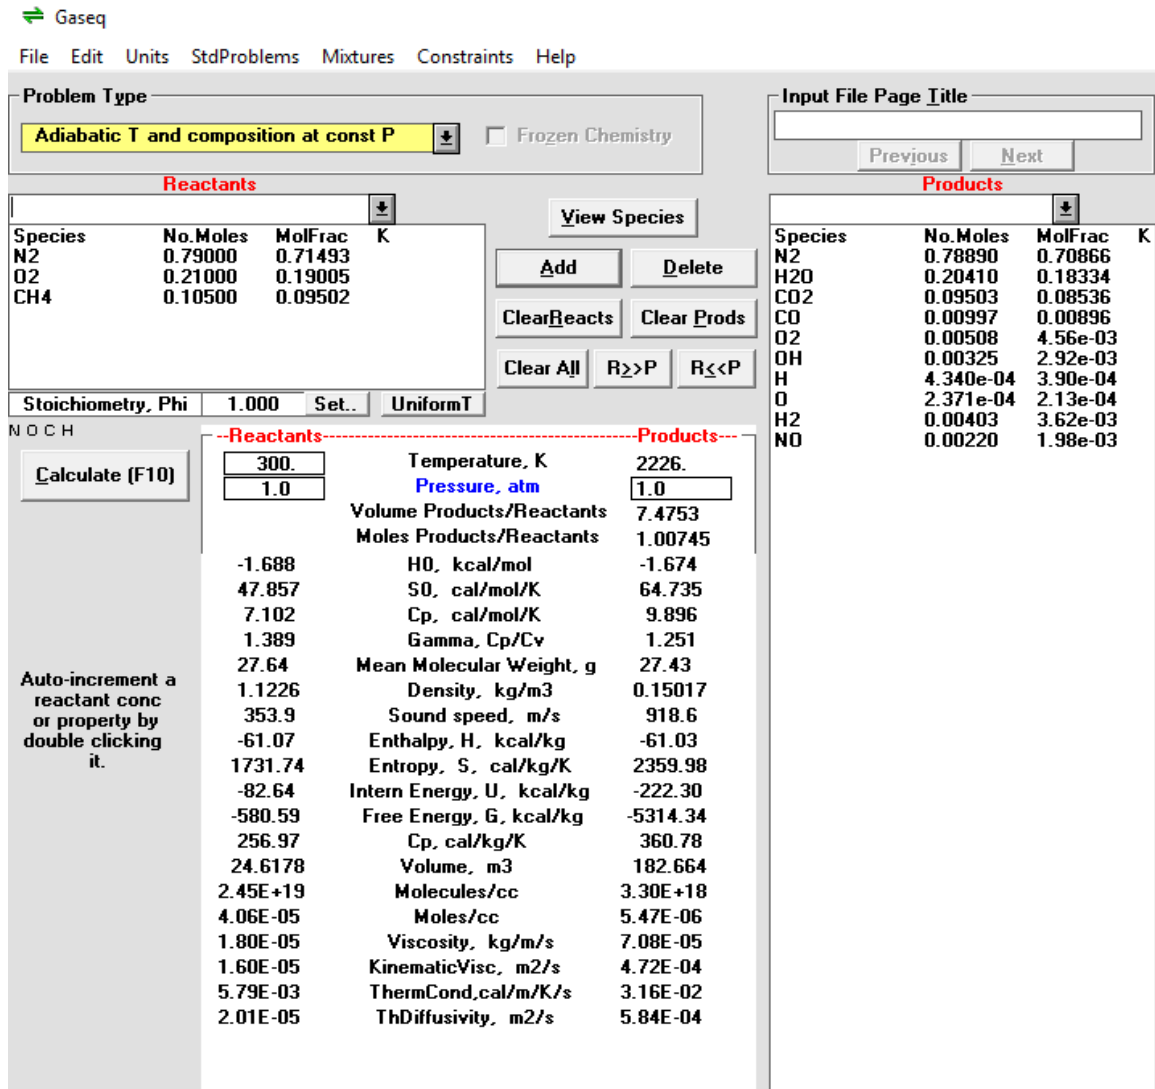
Gaseq

File Edit Units StdProblems Mixtures Constraints Help

Problem Type

Adiabatic T and composition at const P

Frozen Chemistry

Input File Page Title

Previous Next

Reactants

View Species

Products

| Species | No.Moles | MolFrac | K |
|---|---|---|---|
| N2 | 0.79000 | 0.71493 | |
| O2 | 0.21000 | 0.19005 | |
| CH4 | 0.10500 | 0.09502 | |

Add Delete

ClearReacts Clear Prods

Clear All R>>P R<<P

| Species | No.Moles | MolFrac | K |
|---|---|---|---|
| N2 | 0.78890 | 0.70866 | |
| H2O | 0.20410 | 0.18334 | |
| CO2 | 0.09503 | 0.08536 | |
| CO | 0.00997 | 0.00896 | |
| O2 | 0.00508 | 4.56e-03 | |
| OH | 0.00325 | 2.92e-03 | |
| H | 4.340e-04 | 3.90e-04 | |
| O | 2.371e-04 | 2.13e-04 | |
| H2 | 0.00403 | 3.62e-03 | |
| NO | 0.00220 | 1.98e-03 | |

Stoichiometry, Phi 1.000 Set.. UniformT

N O C H

Calculate (F10)

Auto-increment a reactant conc or property by double clicking it.

| --Reactants-- | | --Products-- |
|---|---|---|
| 300. | Temperature, K | 2226. |
| 1.0 | Pressure, atm | 1.0 |
| | Volume Products/Reactants | 7.4753 |
| | Moles Products/Reactants | 1.00745 |
| -1.688 | H0, kcal/mol | -1.674 |
| 47.857 | S0, cal/mol/K | 64.735 |
| 7.102 | Cp, cal/mol/K | 9.896 |
| 1.389 | Gamma, Cp/Cv | 1.251 |
| 27.64 | Mean Molecular Weight, g | 27.43 |
| 1.1226 | Density, kg/m3 | 0.15017 |
| 353.9 | Sound speed, m/s | 918.6 |
| -61.07 | Enthalpy, H, kcal/kg | -61.03 |
| 1731.74 | Entropy, S, cal/kg/K | 2359.98 |
| -82.64 | Intern Energy, U, kcal/kg | -222.30 |
| -580.59 | Free Energy, G, kcal/kg | -5314.34 |
| 256.97 | Cp, cal/kg/K | 360.78 |
| 24.6178 | Volume, m3 | 182.664 |
| 2.45E+19 | Molecules/cc | 3.30E+18 |
| 4.06E-05 | Moles/cc | 5.47E-06 |
| 1.80E-05 | Viscosity, kg/m/s | 7.08E-05 |
| 1.60E-05 | KinematicVisc, m2/s | 4.72E-04 |
| 5.79E-03 | ThermCond,cal/m/K/s | 3.16E-02 |
| 2.01E-05 | ThDiffusivity, m2/s | 5.84E-04 |